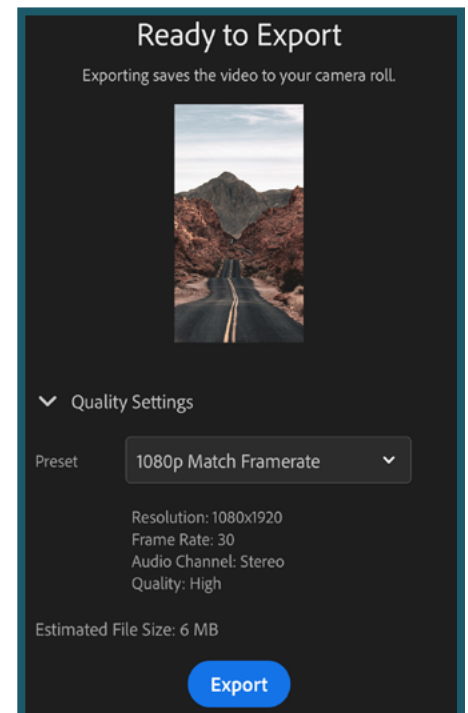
Ready to Export

Exporting saves the video to your camera roll.

Quality Settings

Preset

1080p Match Framerate

Resolution: 1080x1920
Frame Rate: 30
Audio Channel: Stereo
Quality: High

Estimated File Size: 6 MB

Export